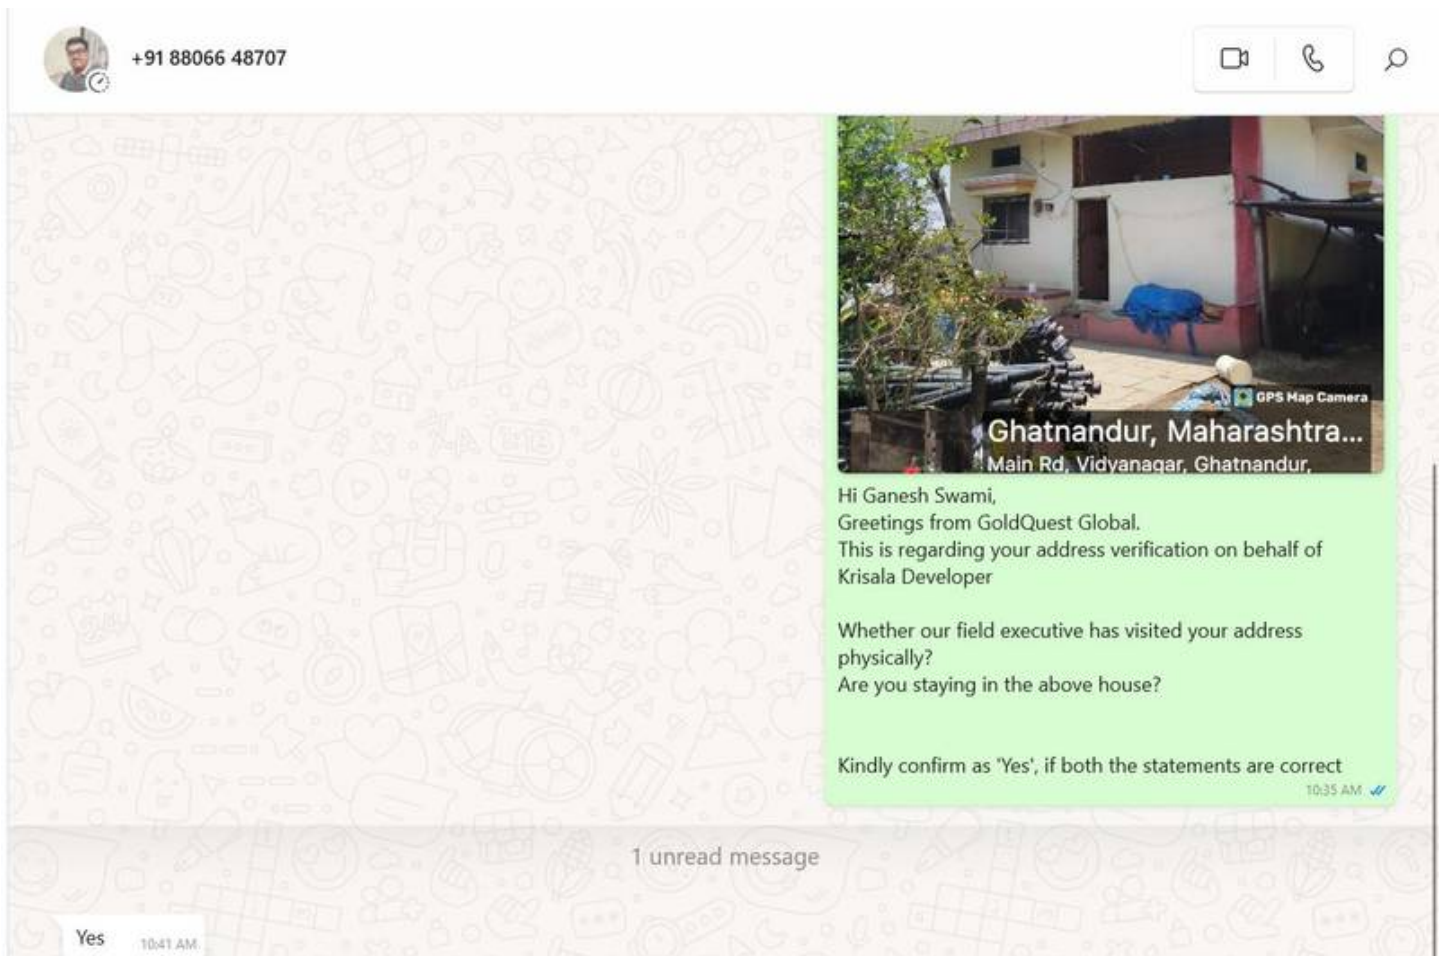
+91 88066 48707

GPS Map Camera
Ghatnandur, Maharashtra...
Main Rd, Vidyanagar, Ghatnandur,

Hi Ganesh Swami,
Greetings from GoldQuest Global.
This is regarding your address verification on behalf of Krisala Developer

Whether our field executive has visited your address physically?
Are you staying in the above house?

Kindly confirm as 'Yes', if both the statements are correct
10:35 AM

1 unread message

Yes 10:41 AM